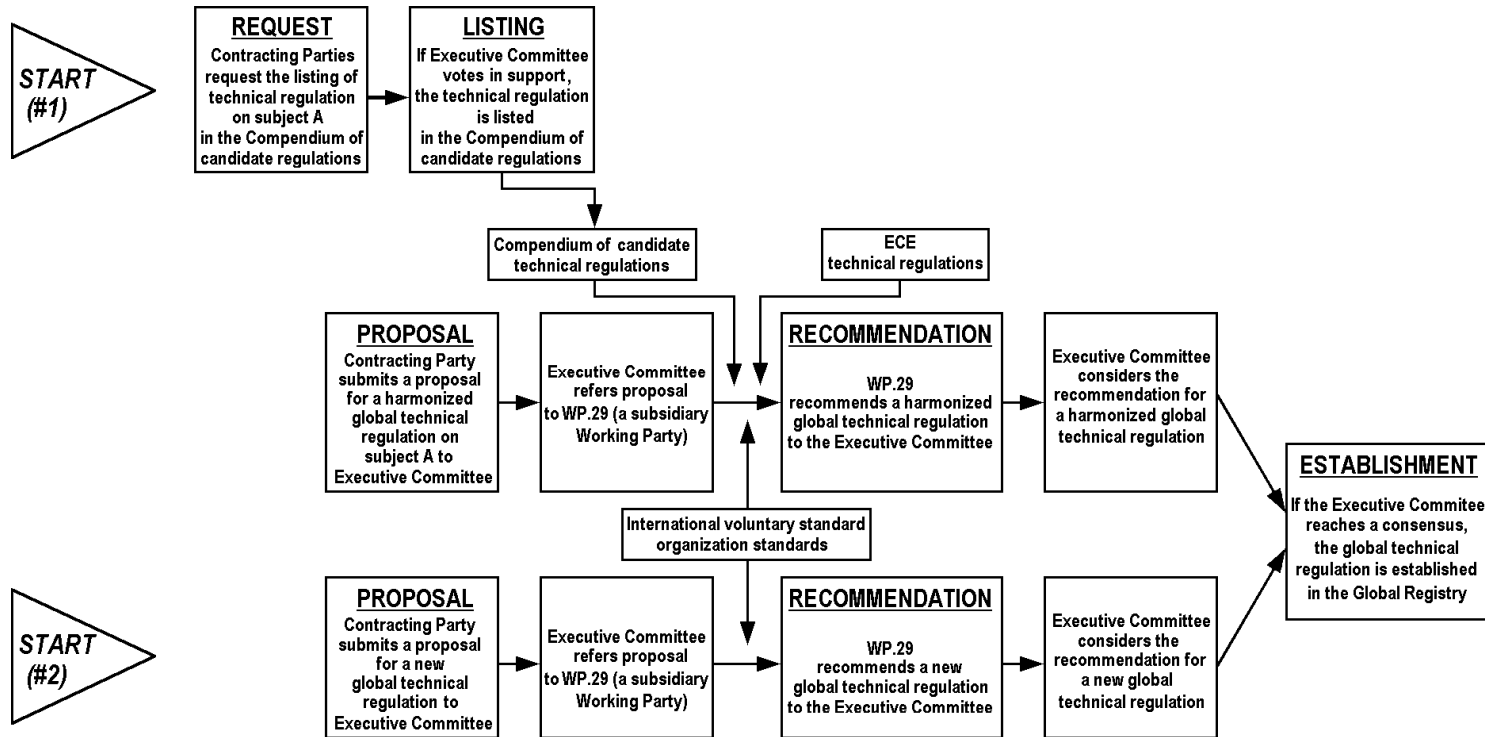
START (#1)

REQUEST
Contracting Parties request the listing of technical regulation on subject A in the Compendium of candidate regulations

LISTING
If Executive Committee votes in support, the technical regulation is listed in the Compendium of candidate regulations

Compendium of candidate technical regulations

ECE technical regulations

PROPOSAL
Contracting Party submits a proposal for a harmonized global technical regulation on subject A to Executive Committee

Executive Committee refers proposal to WP.29 (a subsidiary Working Party)

RECOMMENDATION
WP.29 recommends a harmonized global technical regulation to the Executive Committee

Executive Committee considers the recommendation for a harmonized global technical regulation

ESTABLISHMENT
If the Executive Commitee reaches a consensus, the global technical regulation is established in the Global Registry

International voluntary standard organization standards

START (#2)

PROPOSAL
Contracting Party submits a proposal for a new global technical regulation to Executive Committee

Executive Committee refers proposal to WP.29 (a subsidiary Working Party)

RECOMMENDATION
WP.29 recommends a new global technical regulation to the Executive Committee

Executive Committee considers the recommendation for a new global technical regulation